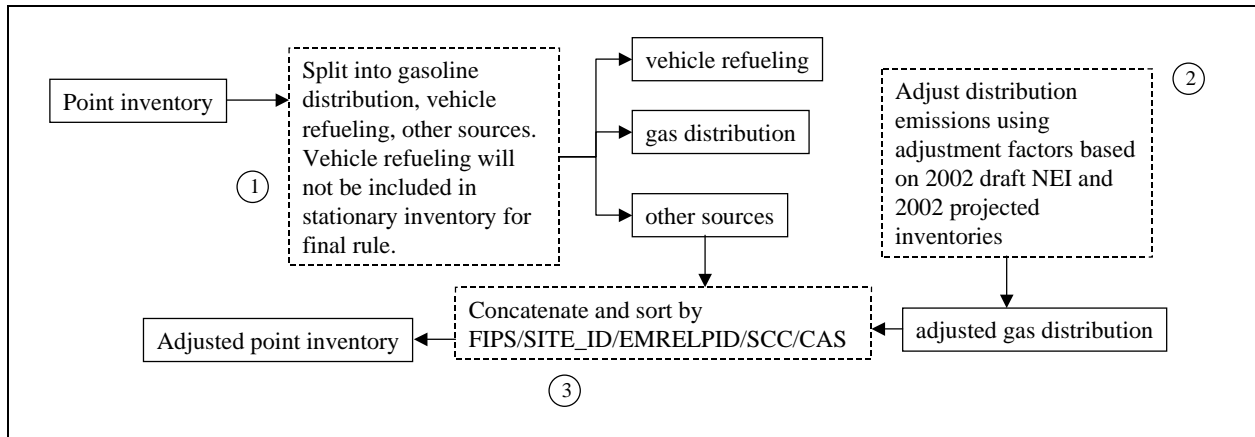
Point inventory

Split into gasoline distribution, vehicle refueling, other sources. Vehicle refueling will not be included in stationary inventory for final rule.

1

vehicle refueling

gas distribution

other sources

Adjust distribution emissions using adjustment factors based on 2002 draft NEI and 2002 projected inventories

2

adjusted gas distribution

Concatenate and sort by FIPS/SITE_ID/EMRELPID/SCC/CAS

3

Adjusted point inventory